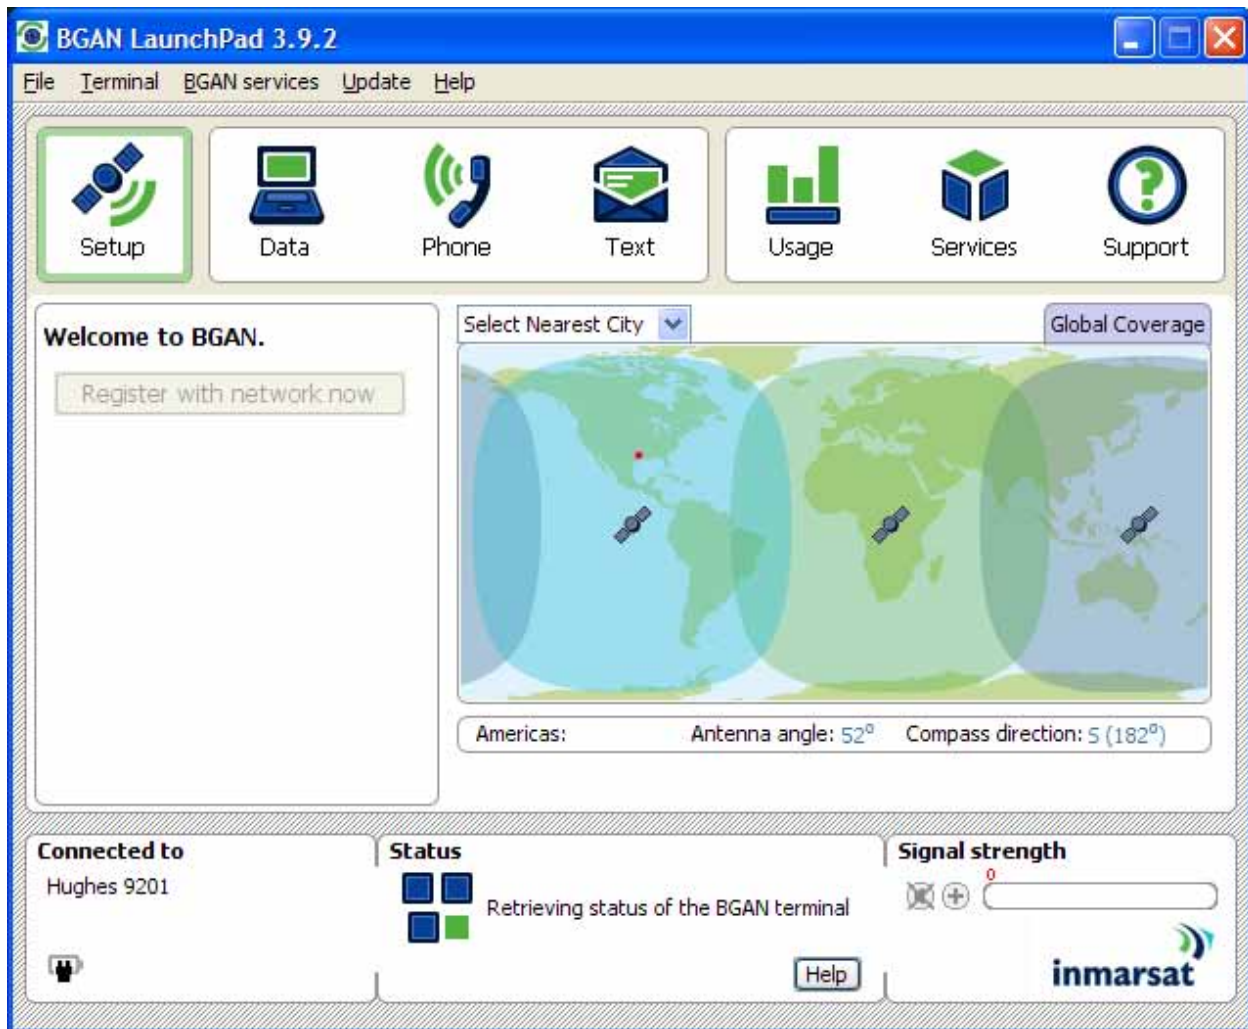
BGAN LaunchPad 3.9.2

File Terminal BGAN services Update Help

Setup Data Phone Text Usage Services Support

Welcome to BGAN.

Register with network now

Select Nearest City

Global Coverage

Americas: Antenna angle: 52° Compass direction: S (182°)

Connected to
Hughes 9201

Status
Retrieving status of the BGAN terminal
Help

Signal strength
0

inmarsat